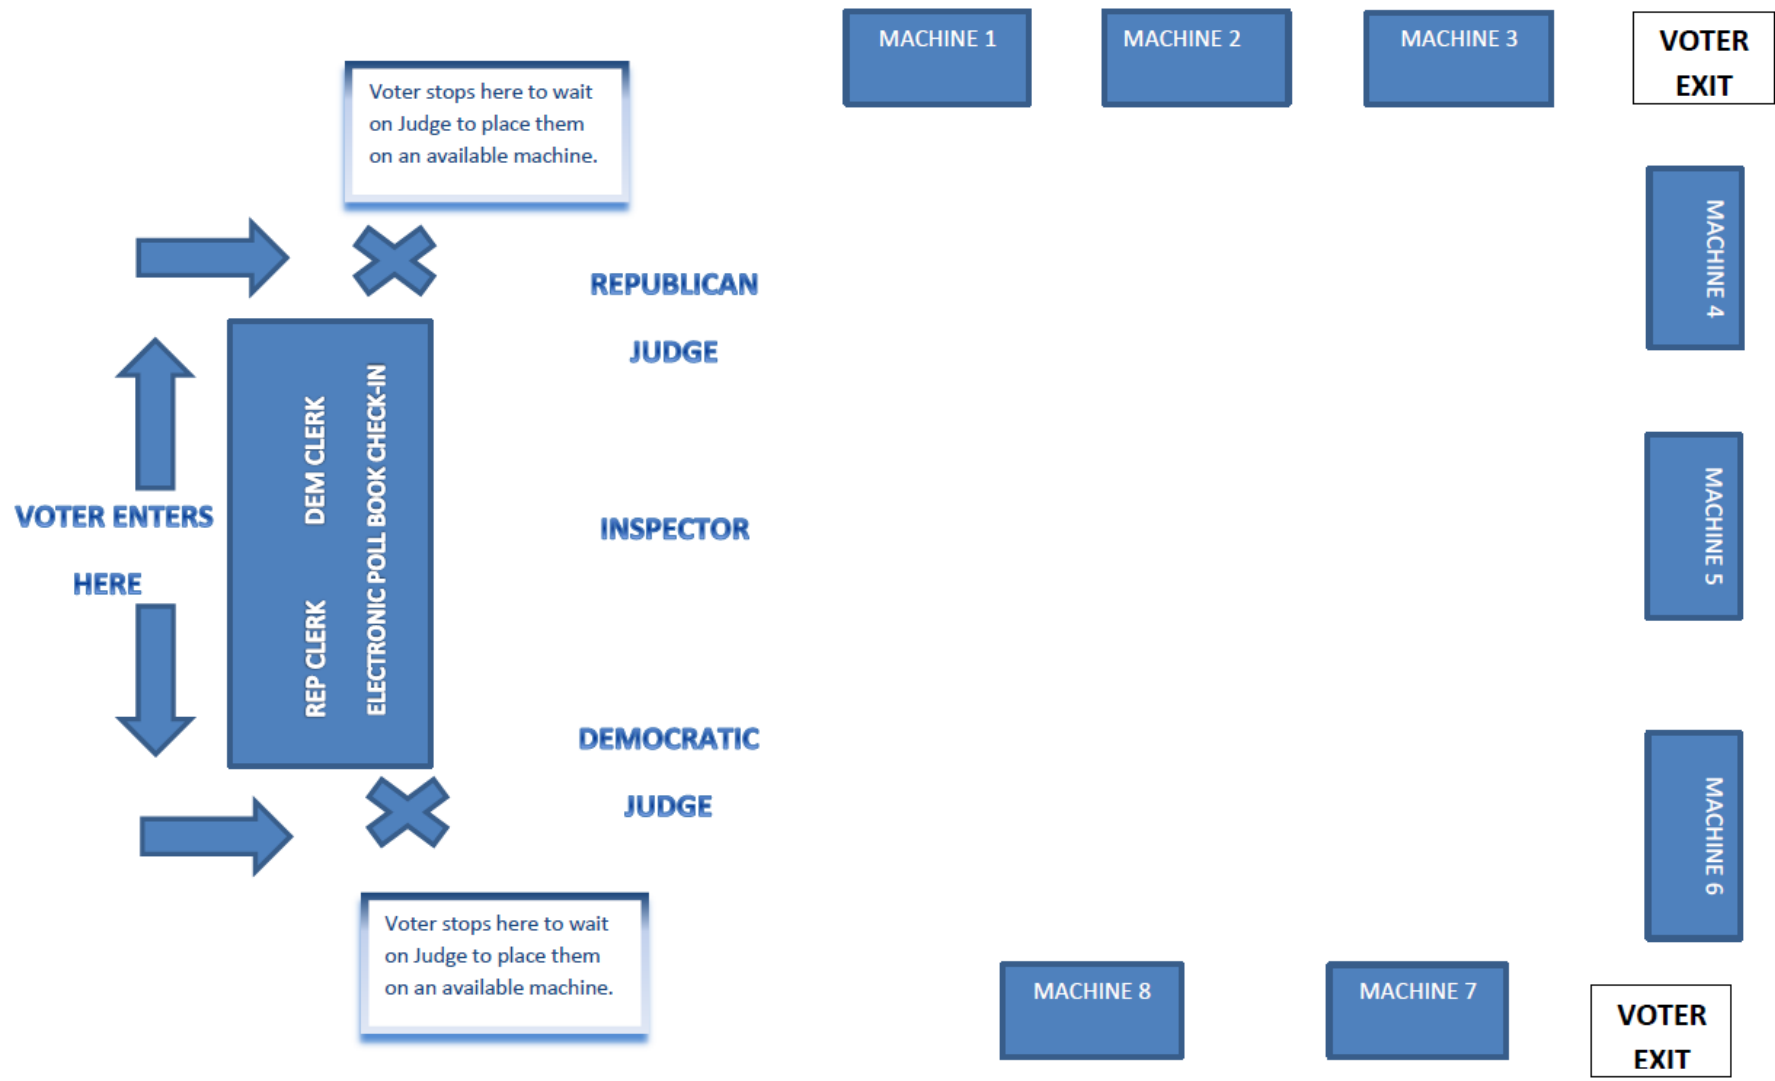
MACHINE 1

MACHINE 2

MACHINE 3

VOTER EXIT

Voter stops here to wait on Judge to place them on an available machine.

REPUBLICAN

JUDGE

MACHINE 4

DEM CLERK

REP CLERK

ELECTRONIC POLL BOOK CHECK-IN

VOTER ENTERS

HERE

INSPECTOR

MACHINE 5

DEMOCRATIC

JUDGE

MACHINE 6

Voter stops here to wait on Judge to place them on an available machine.

MACHINE 8

MACHINE 7

VOTER EXIT